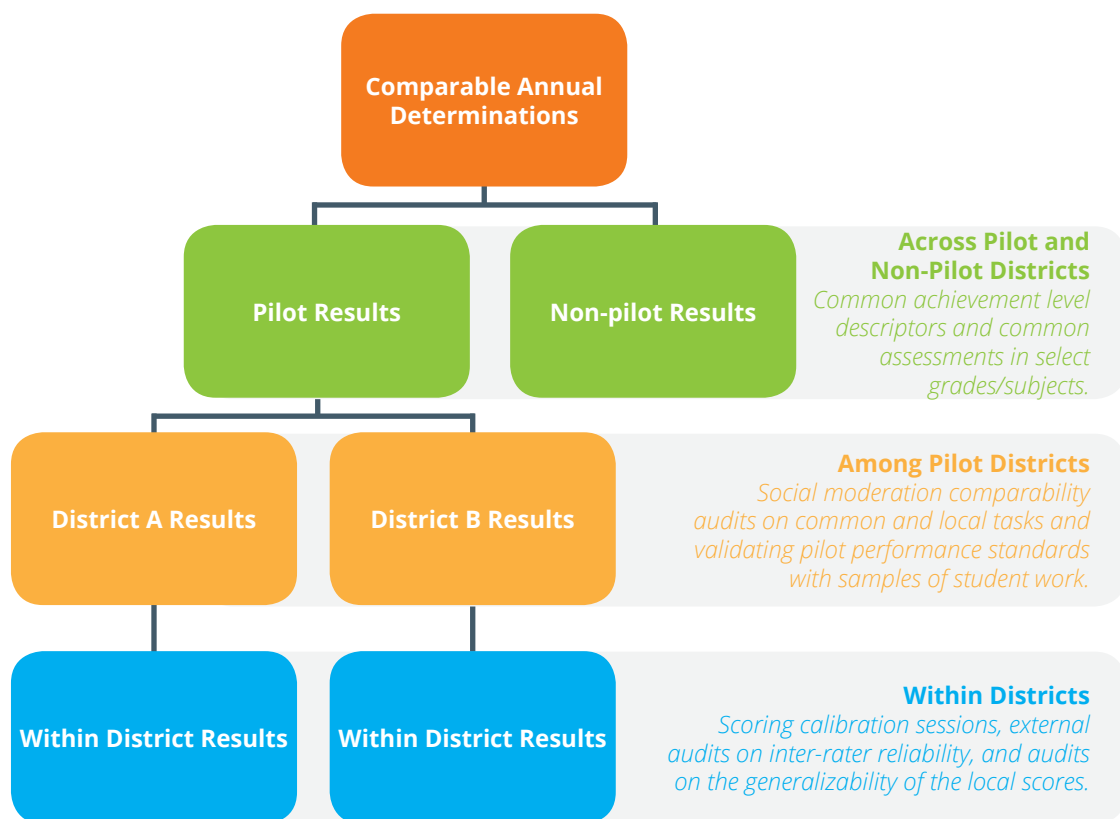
Comparable Annual Determinations

Pilot Results

Non-pilot Results

Across Pilot and Non-Pilot Districts
Common achievement level descriptors and common assessments in select grades/subjects.

District A Results

District B Results

Among Pilot Districts
Social moderation comparability audits on common and local tasks and validating pilot performance standards with samples of student work.

Within District Results

Within District Results

Within Districts
Scoring calibration sessions, external audits on inter-rater reliability, and audits on the generalizability of the local scores.